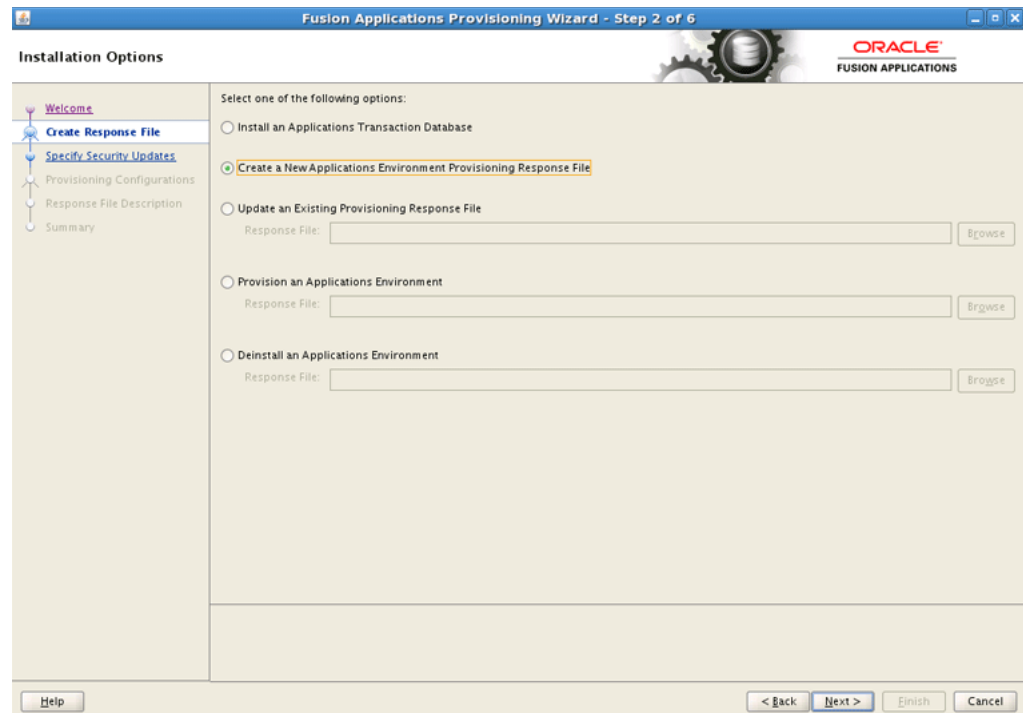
Fusion Applications Provisioning Wizard - Step 2 of 6

Installation Options

ORACLE
FUSION APPLICATIONS

Welcome
Create Response File
Specify Security Updates
Provisioning Configurations
Response File Description
Summary

Select one of the following options:

Install an Applications Transaction Database

Create a New Applications Environment Provisioning Response File

Update an Existing Provisioning Response File
Response File: Browse

Provision an Applications Environment
Response File: Browse

Deinstall an Applications Environment
Response File: Browse

Help

< Back Next > Finish Cancel